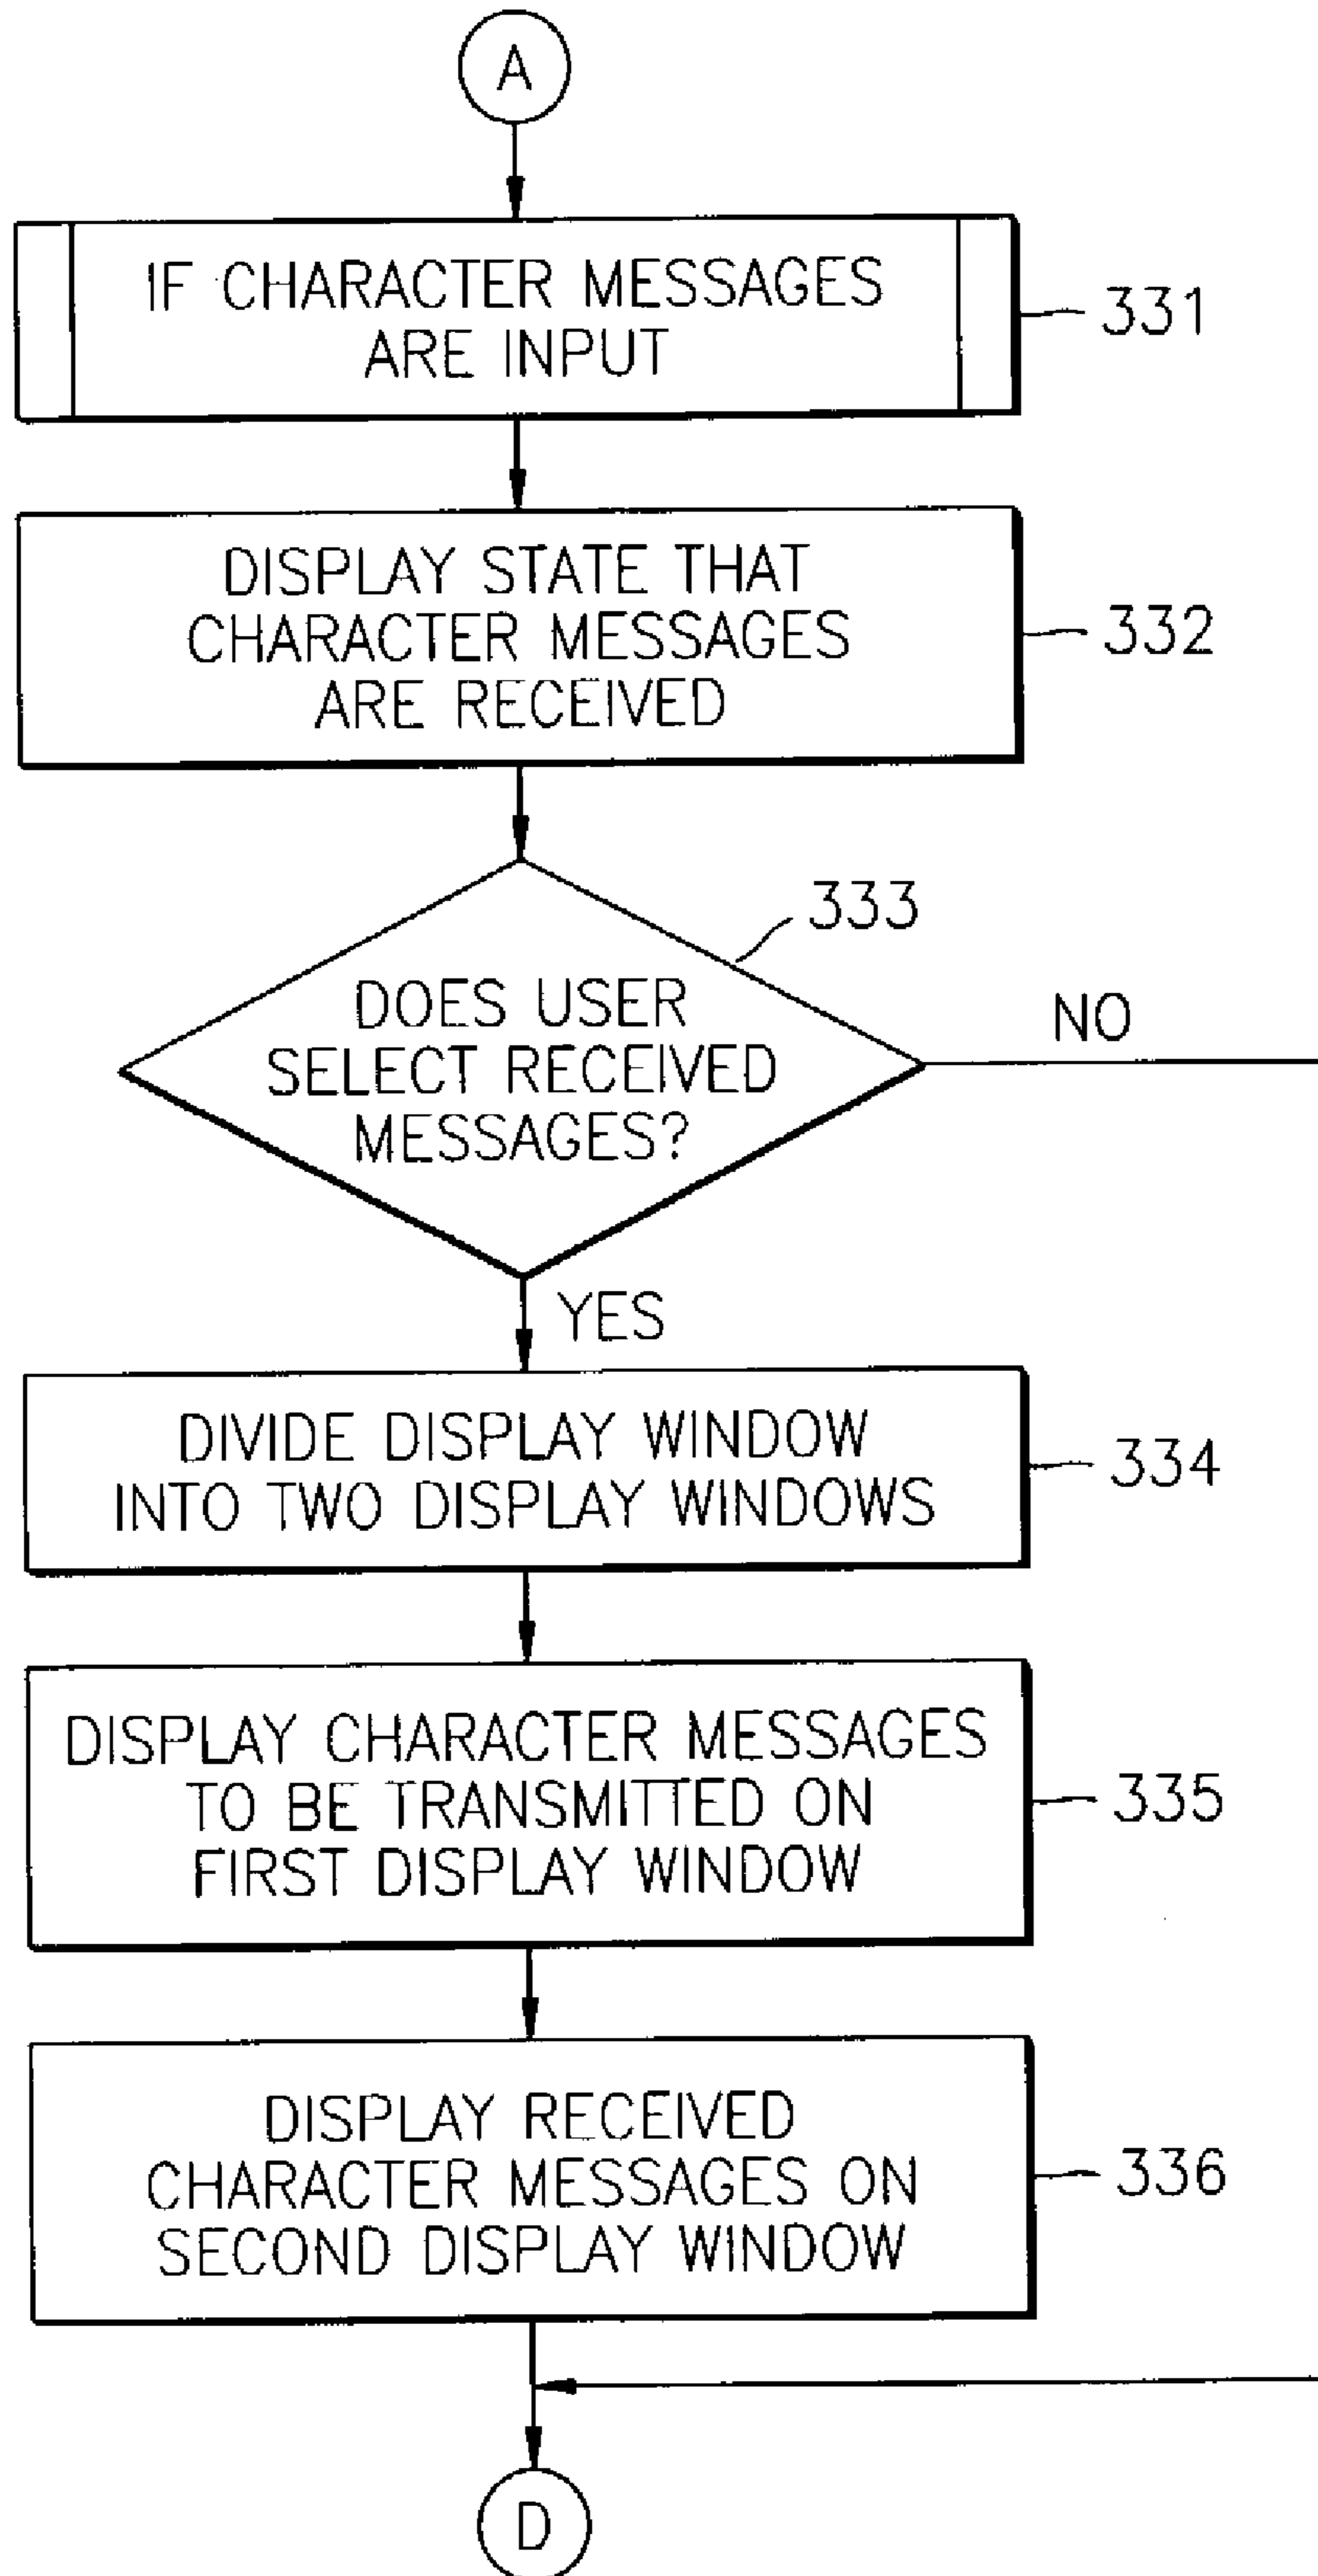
A

IF CHARACTER MESSAGES ARE INPUT

331

DISPLAY STATE THAT CHARACTER MESSAGES ARE RECEIVED

332

333

DOES USER SELECT RECEIVED MESSAGES?

NO

YES

DIVIDE DISPLAY WINDOW INTO TWO DISPLAY WINDOWS

334

DISPLAY CHARACTER MESSAGES TO BE TRANSMITTED ON FIRST DISPLAY WINDOW

335

DISPLAY RECEIVED CHARACTER MESSAGES ON SECOND DISPLAY WINDOW

336

D